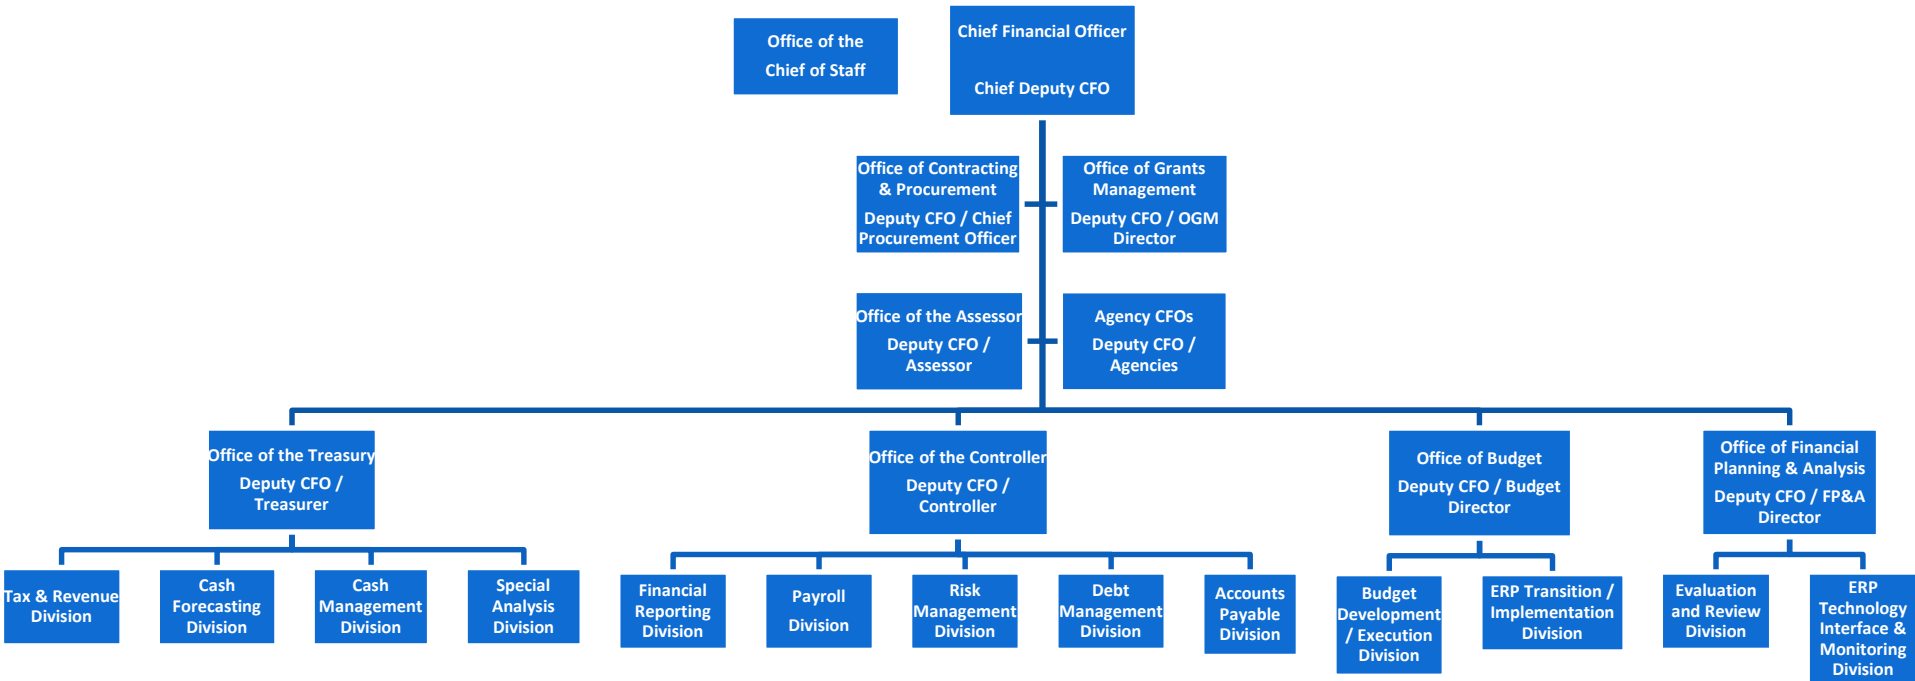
Office of the Chief of Staff

Chief Financial Officer

Chief Deputy CFO

Office of Contracting & Procurement

Deputy CFO / Chief Procurement Officer

Office of Grants Management

Deputy CFO / OGM Director

Office of the Assessor

Deputy CFO / Assessor

Agency CFOs

Deputy CFO / Agencies

Office of the Treasury

Deputy CFO / Treasurer

Office of the Controller

Deputy CFO / Controller

Office of Budget

Deputy CFO / Budget Director

Office of Financial Planning & Analysis

Deputy CFO / FP&A Director

Tax & Revenue Division

Cash Forecasting Division

Cash Management Division

Special Analysis Division

Financial Reporting Division

Payroll Division

Risk Management Division

Debt Management Division

Accounts Payable Division

Budget Development / Execution Division

ERP Transition / Implementation Division

Evaluation and Review Division

ERP Technology Interface & Monitoring Division